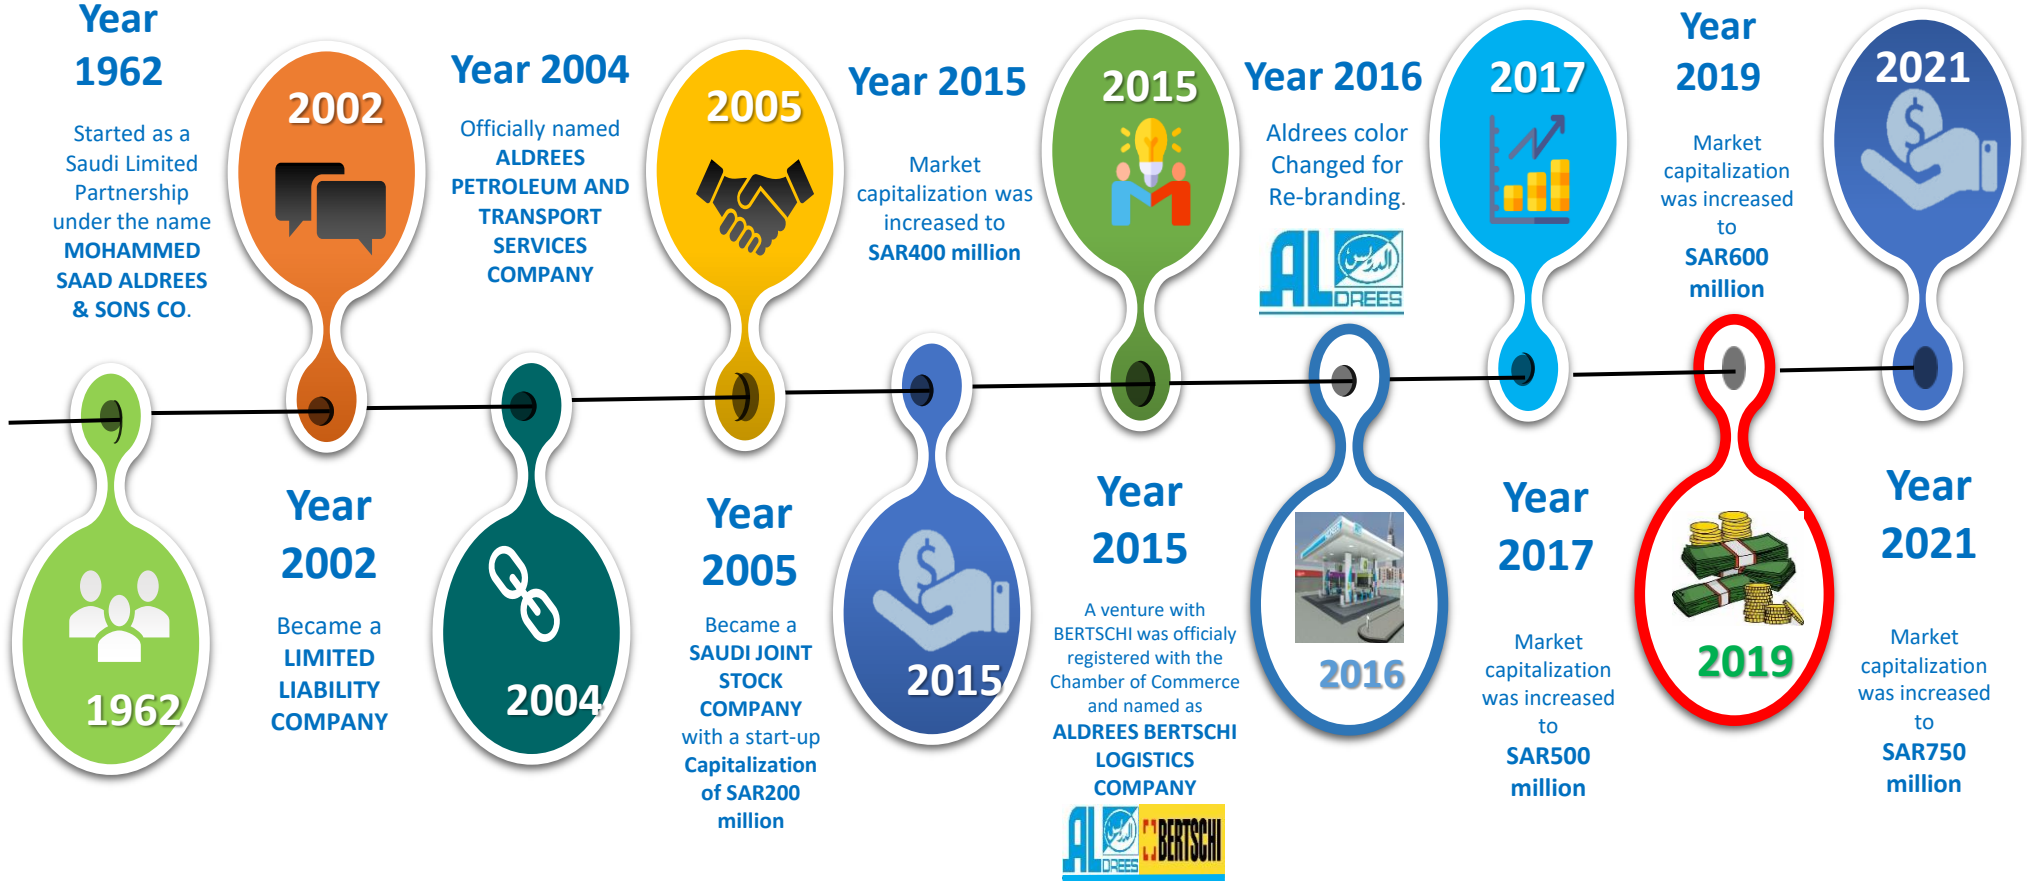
Year 1962

Started as a Saudi Limited Partnership under the name MOHAMMED SAAD ALDREES & SONS CO.

2002

Year 2004

Officially named ALDREES PETROLEUM AND TRANSPORT SERVICES COMPANY

2005

Year 2015

Market capitalization was increased to SAR400 million

2015

Year 2016

Aldrees color Changed for Re-branding.

AL DREES

2017

Year 2019

Market capitalization was increased to SAR600 million

2021

1962

Year 2002

Became a LIMITED LIABILITY COMPANY

2004

Year 2005

Became a SAUDI JOINT STOCK COMPANY with a start-up Capitalization of SAR200 million

2015

Year 2015

A venture with BERTSCHI was officialy registered with the Chamber of Commerce and named as ALDREES BERTSCHI LOGISTICS COMPANY

AL DREES BERTSCHI

2016

Year 2017

Market capitalization was increased to SAR500 million

2019

Year 2021

Market capitalization was increased to SAR750 million